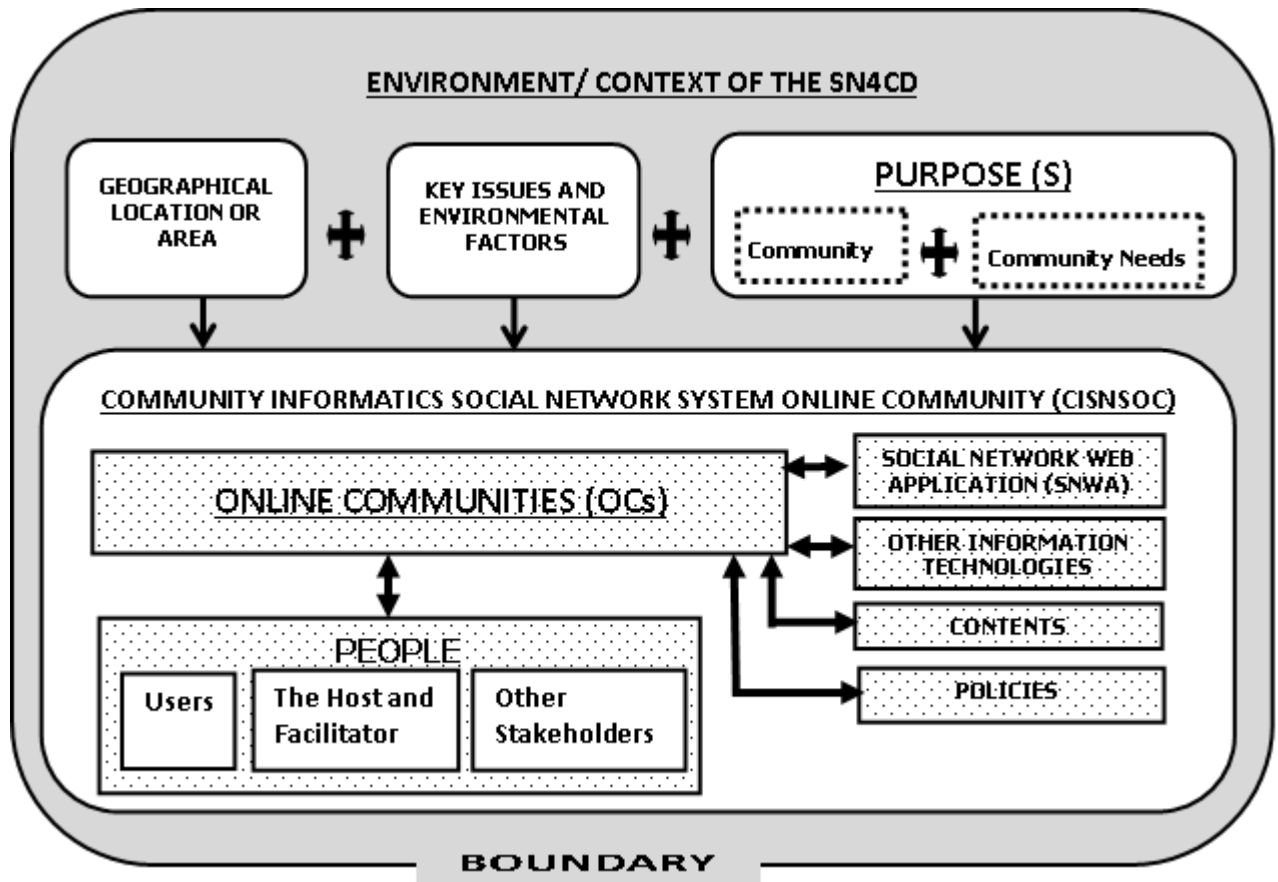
ENVIRONMENT/ CONTEXT OF THE SN4CD

GEOGRAPHICAL LOCATION OR AREA

KEY ISSUES AND ENVIRONMENTAL FACTORS

PURPOSE (S)

Community

Community Needs

COMMUNITY INFORMATICS SOCIAL NETWORK SYSTEM ONLINE COMMUNITY (CISNSOC)

ONLINE COMMUNITIES (OCs)

SOCIAL NETWORK WEB APPLICATION (SNWA)

OTHER INFORMATION TECHNOLOGIES

CONTENTS

POLICIES

PEOPLE

Users

The Host and Facilitator

Other Stakeholders

BOUNDARY